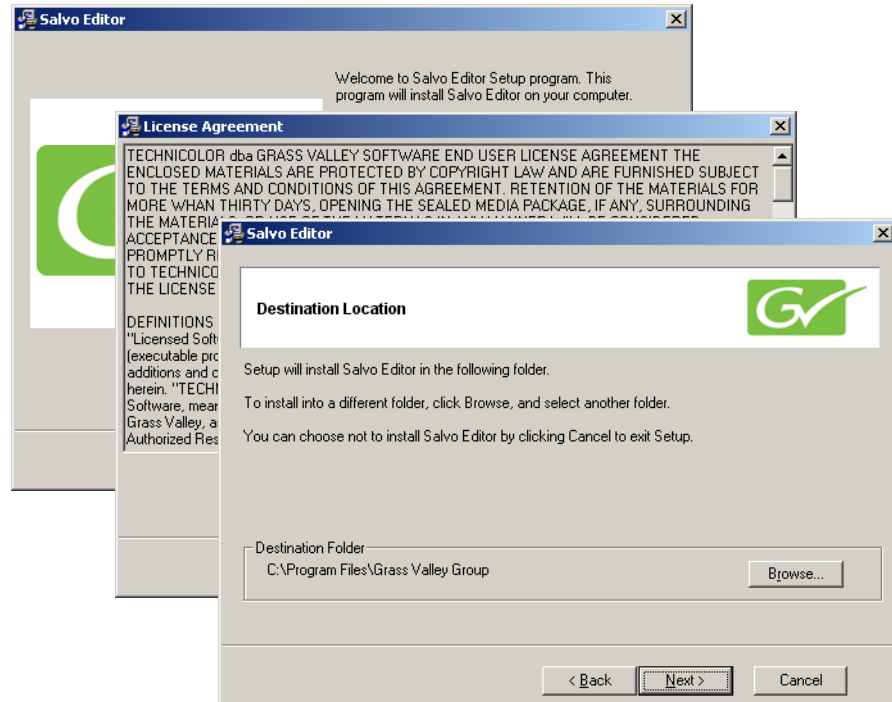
Salvo Editor

Welcome to Salvo Editor Setup program. This program will install Salvo Editor on your computer.

License Agreement

TECHNICOLOR dba GRASS VALLEY SOFTWARE END USER LICENSE AGREEMENT THE ENCLOSED MATERIALS ARE PROTECTED BY COPYRIGHT LAW AND ARE FURNISHED SUBJECT TO THE TERMS AND CONDITIONS OF THIS AGREEMENT. RETENTION OF THE MATERIALS FOR MORE WHAN THIRTY DAYS, OPENING THE SEALED MEDIA PACKAGE, IF ANY, SURROUNDING THE MATERIA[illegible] ACCEPTANCE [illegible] PROMPTLY R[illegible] TO TECHNICO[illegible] THE LICENSE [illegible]

DEFINITIONS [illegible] "Licensed Soft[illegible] (executable pro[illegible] additions and c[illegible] herein. "TECHN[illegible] Software, mean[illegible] Grass Valley, a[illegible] Authorized Res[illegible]

Salvo Editor

Destination Location

Setup will install Salvo Editor in the following folder.

To install into a different folder, click Browse, and select another folder.

You can choose not to install Salvo Editor by clicking Cancel to exit Setup.

Destination Folder
C:\Program Files\Grass Valley Group

Browse...

< Back   Next >   Cancel